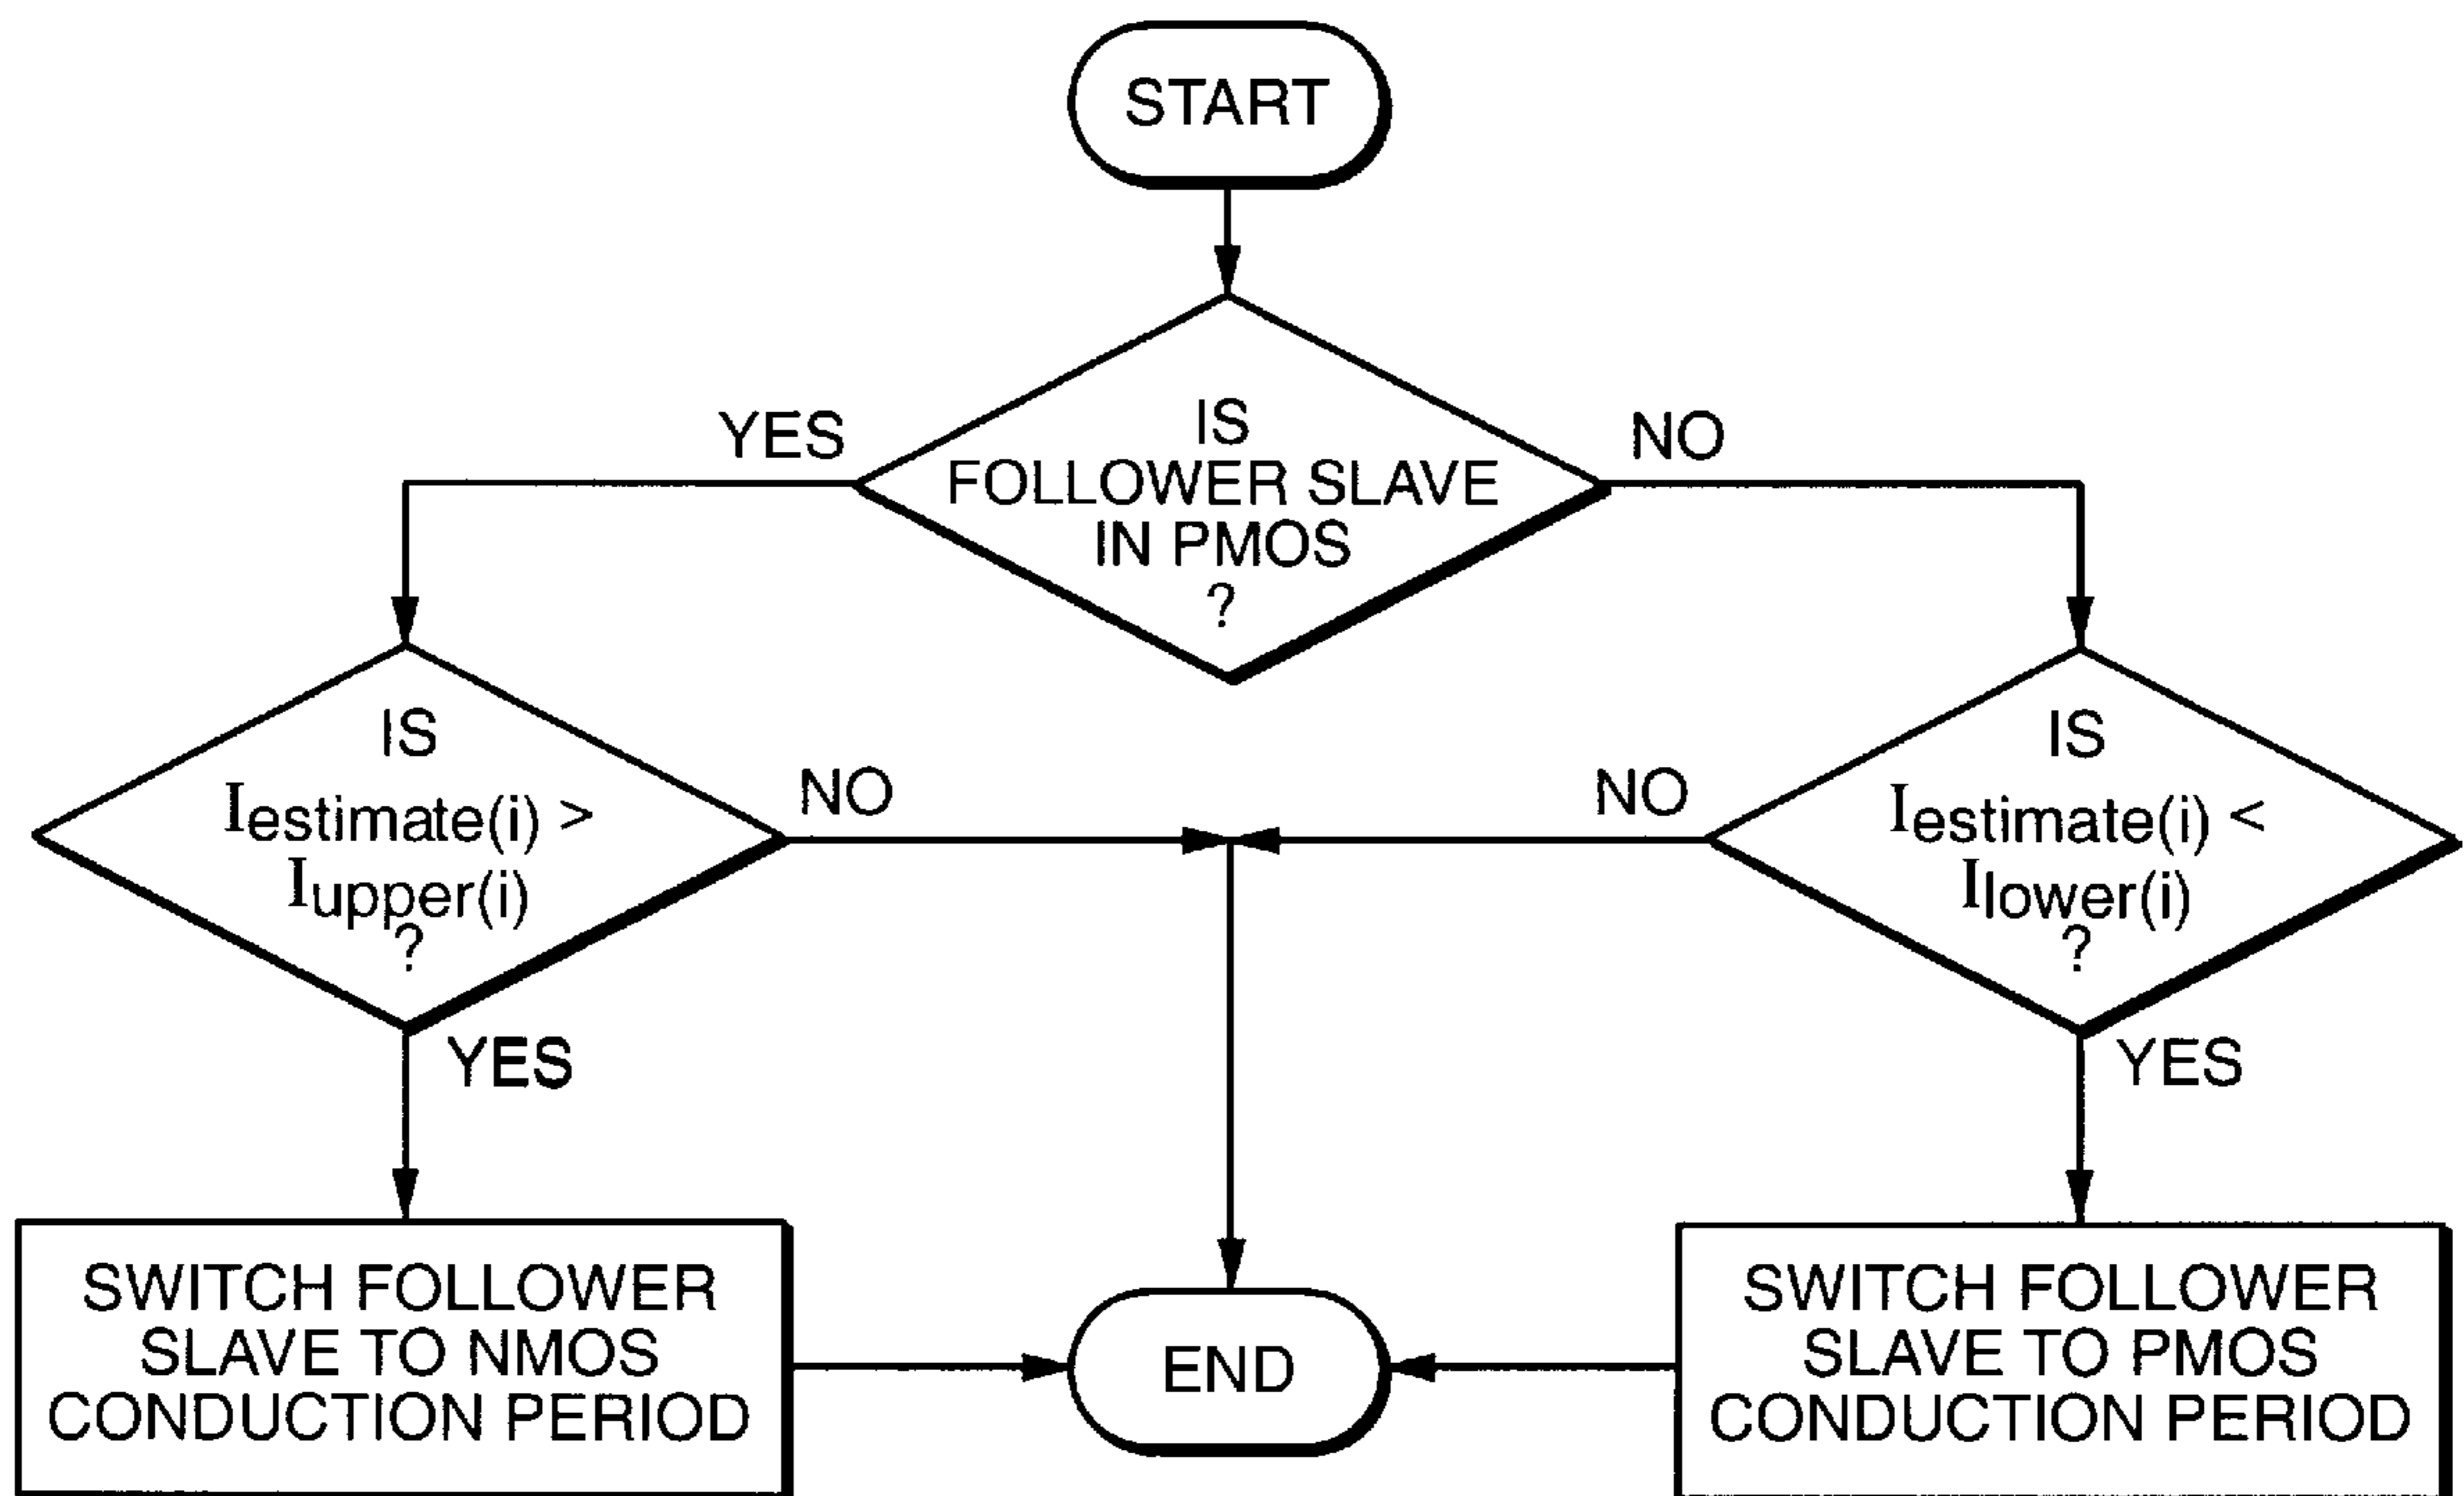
START

IS FOLLOWER SLAVE IN PMOS ?

YES

NO

IS $I_{estimate}(i)$ > $I_{upper}(i)$ ?

NO

NO

IS $I_{estimate}(i)$ < $I_{lower}(i)$ ?

YES

YES

SWITCH FOLLOWER SLAVE TO NMOS CONDUCTION PERIOD

END

SWITCH FOLLOWER SLAVE TO PMOS CONDUCTION PERIOD